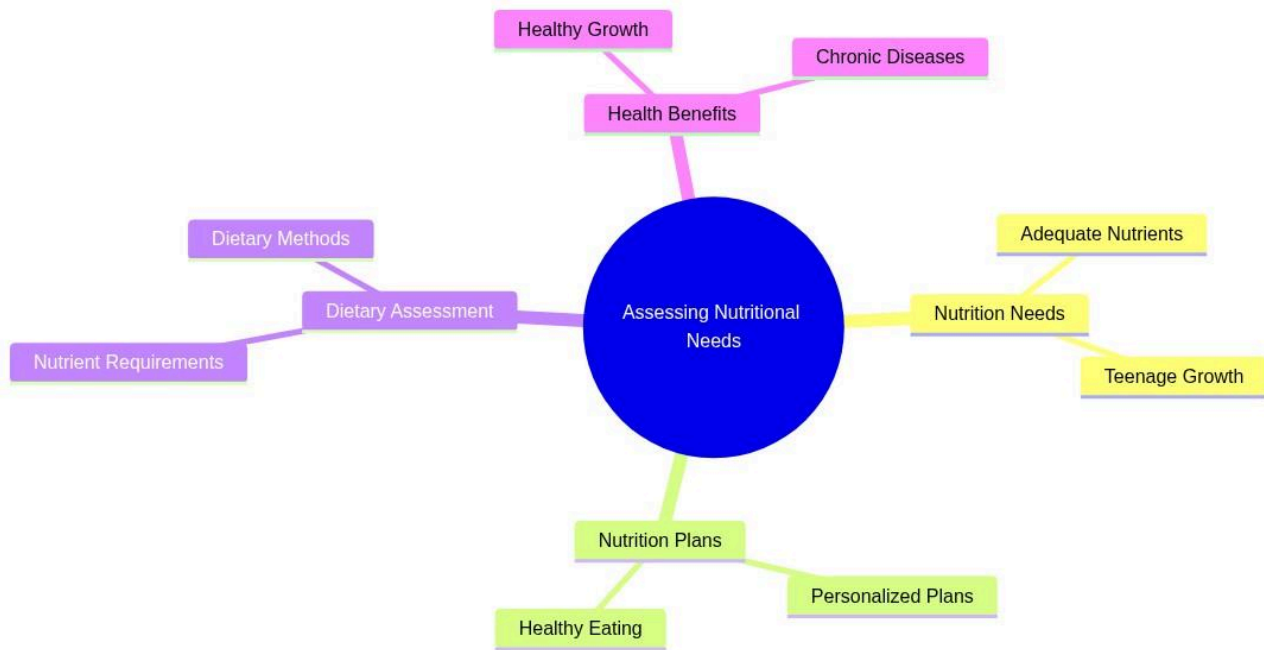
Healthy Growth

Chronic Diseases

Health Benefits

Dietary Methods

Dietary Assessment

Nutrient Requirements

Assessing Nutritional Needs

Adequate Nutrients

Nutrition Needs

Teenage Growth

Nutrition Plans

Personalized Plans

Healthy Eating